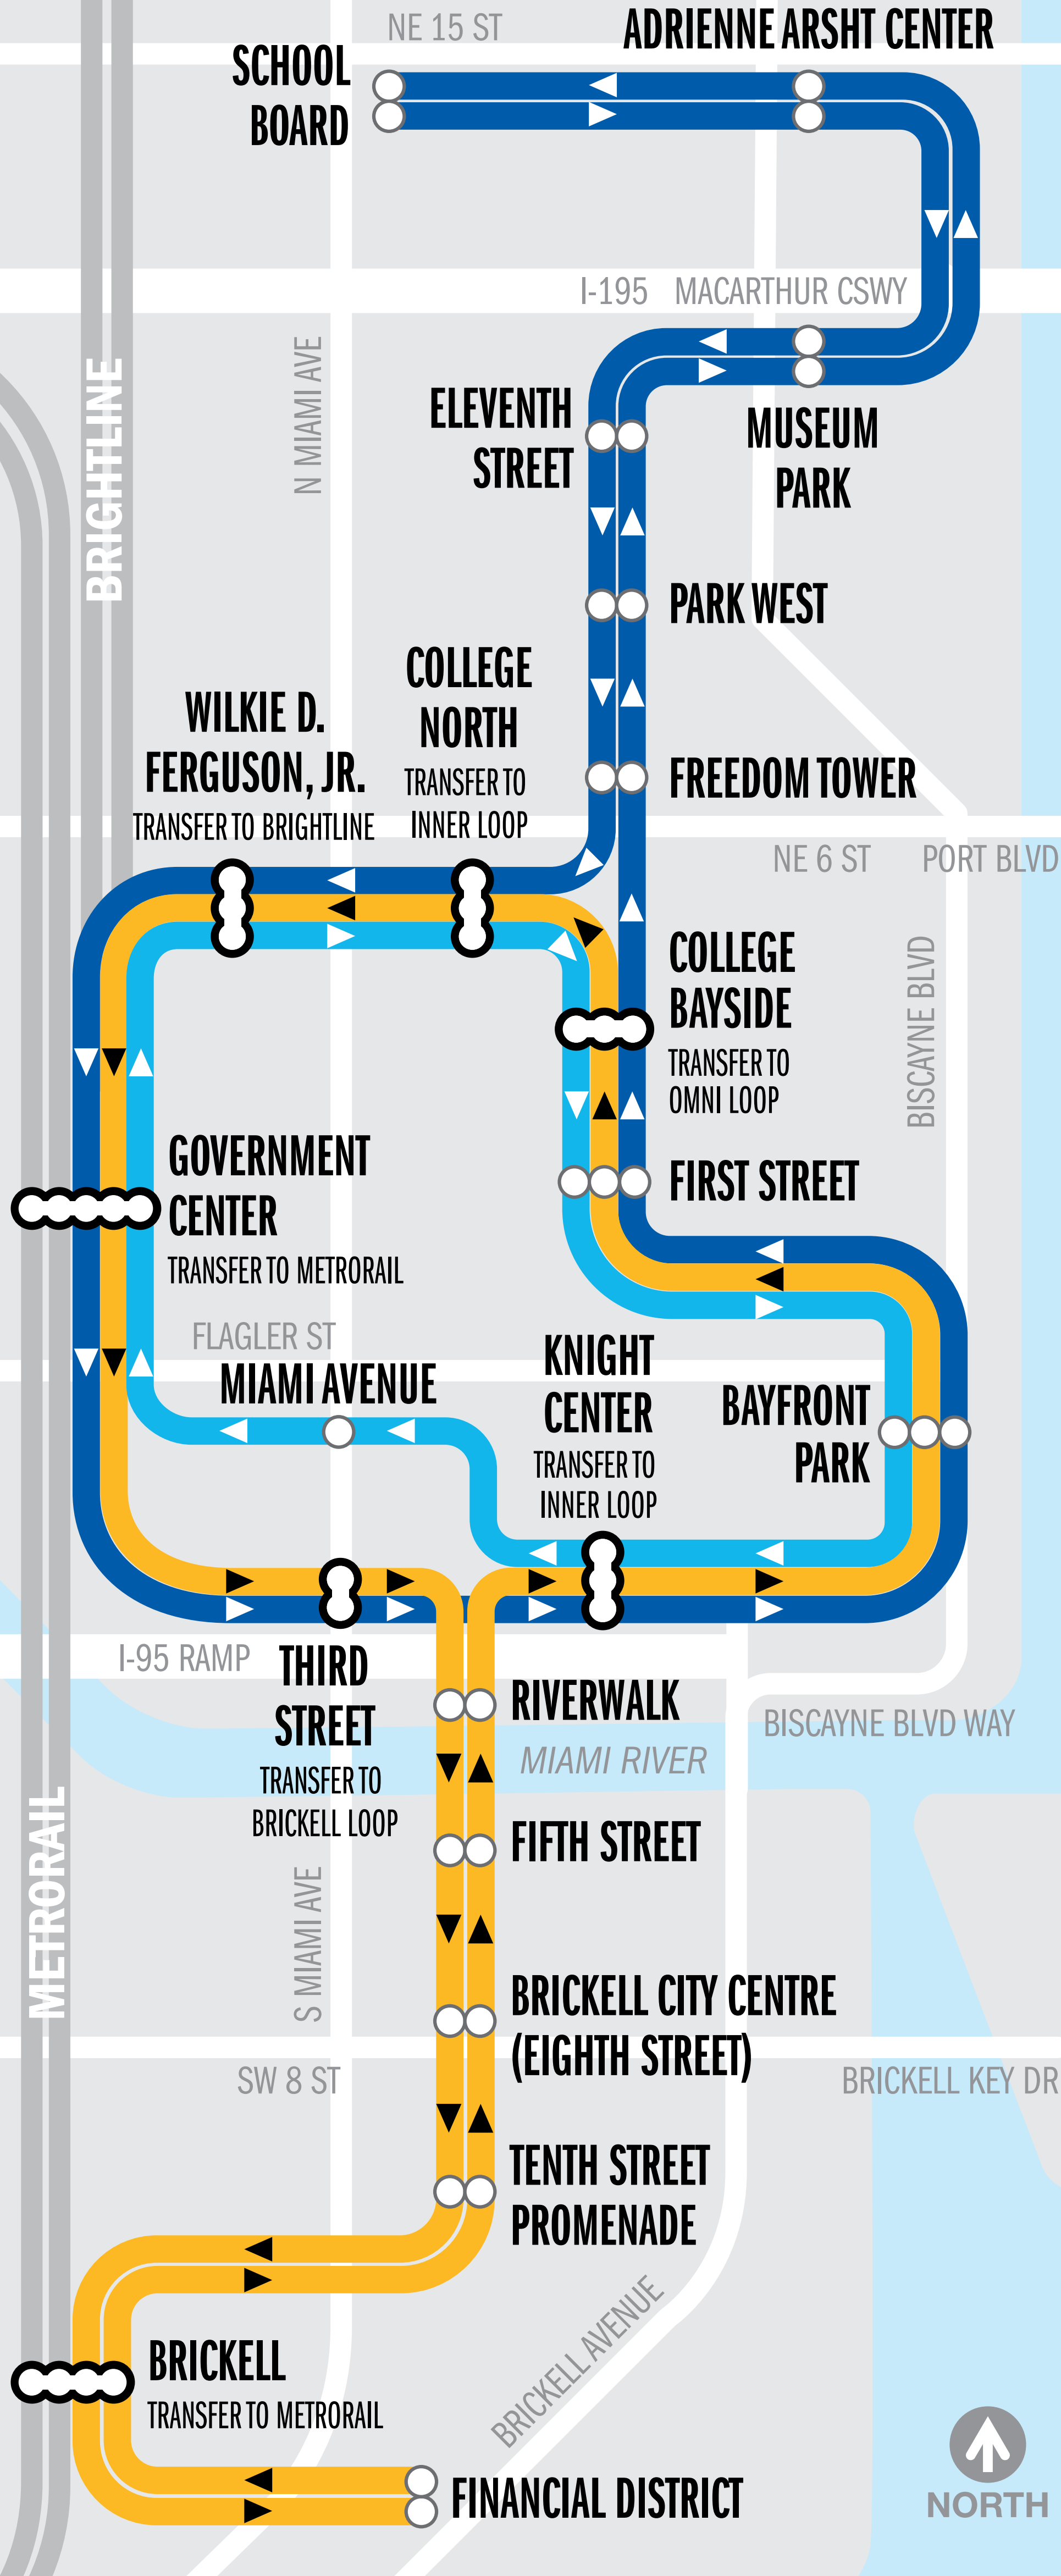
NE 15 ST
ADRIENNE ARSHT CENTER
SCHOOL BOARD
I-195 MACARTHUR CSWY
MUSEUM PARK
ELEVENTH STREET
BRIGHTLINE
N MIAMI AVE
PARK WEST
COLLEGE NORTH
TRANSFER TO INNER LOOP
WILKIE D. FERGUSON, JR.
TRANSFER TO BRIGHTLINE
FREEDOM TOWER
NE 6 ST
PORT BLVD
COLLEGE BAYSIDE
TRANSFER TO OMNI LOOP
BISCAYNE BLVD
GOVERNMENT CENTER
TRANSFER TO METRORAIL
FIRST STREET
FLAGLER ST
MIAMI AVENUE
KNIGHT CENTER
TRANSFER TO INNER LOOP
BAYFRONT PARK
I-95 RAMP
THIRD STREET
TRANSFER TO BRICKELL LOOP
RIVERWALK
MIAMI RIVER
BISCAYNE BLVD WAY
FIFTH STREET
METRORAIL
S MIAMI AVE
BRICKELL CITY CENTRE (EIGHTH STREET)
SW 8 ST
BRICKELL KEY DR
TENTH STREET PROMENADE
BRICKELL
TRANSFER TO METRORAIL
BRICKELL AVENUE
FINANCIAL DISTRICT
NORTH